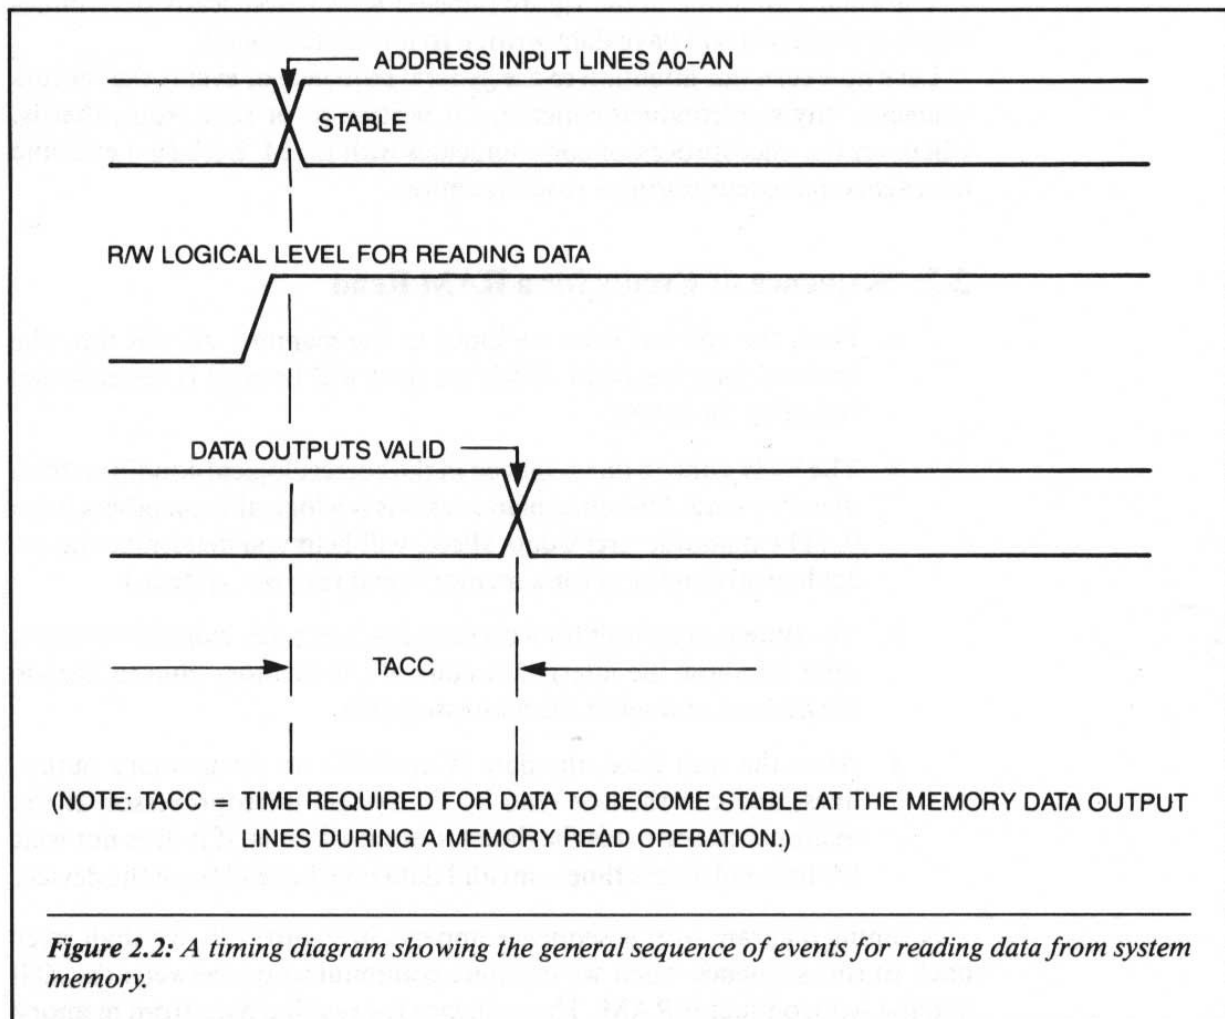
ADDRESS INPUT LINES A0–AN

STABLE

R/W LOGICAL LEVEL FOR READING DATA

DATA OUTPUTS VALID

TACC

(NOTE: TACC = TIME REQUIRED FOR DATA TO BECOME STABLE AT THE MEMORY DATA OUTPUT LINES DURING A MEMORY READ OPERATION.)

*Figure 2.2: A timing diagram showing the general sequence of events for reading data from system memory.*